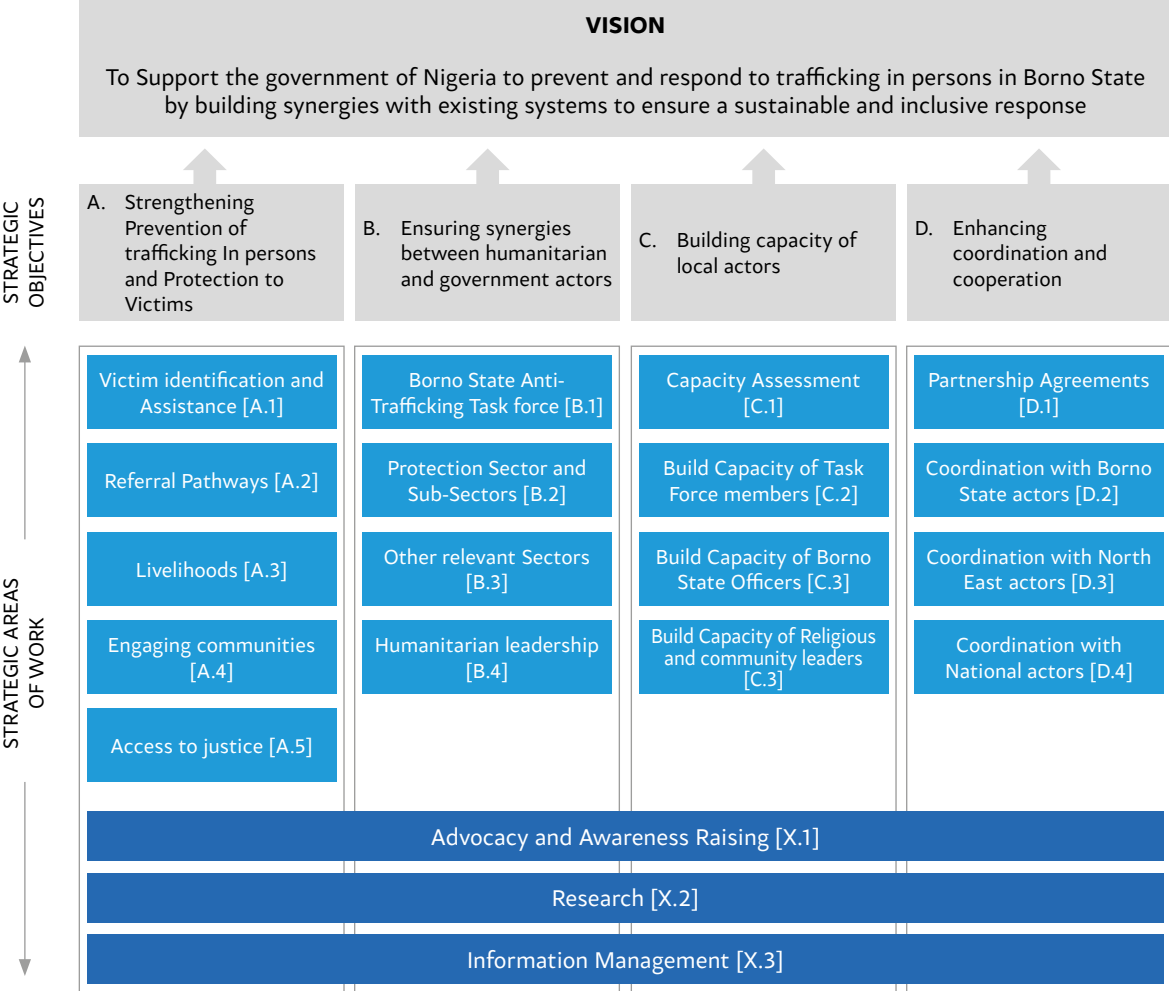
VISION

To Support the government of Nigeria to prevent and respond to trafficking in persons in Borno State by building synergies with existing systems to ensure a sustainable and inclusive response

STRATEGIC OBJECTIVES

A. Strengthening Prevention of trafficking In persons and Protection to Victims

B. Ensuring synergies between humanitarian and government actors

C. Building capacity of local actors

D. Enhancing coordination and cooperation

STRATEGIC AREAS OF WORK

Victim identification and Assistance [A.1]

Referral Pathways [A.2]

Livelihoods [A.3]

Engaging communities [A.4]

Access to justice [A.5]

Borno State Anti-Trafficking Task force [B.1]

Protection Sector and Sub-Sectors [B.2]

Other relevant Sectors [B.3]

Humanitarian leadership [B.4]

Capacity Assessment [C.1]

Build Capacity of Task Force members [C.2]

Build Capacity of Borno State Officers [C.3]

Build Capacity of Religious and community leaders [C.3]

Partnership Agreements [D.1]

Coordination with Borno State actors [D.2]

Coordination with North East actors [D.3]

Coordination with National actors [D.4]

Advocacy and Awareness Raising [X.1]

Research [X.2]

Information Management [X.3]